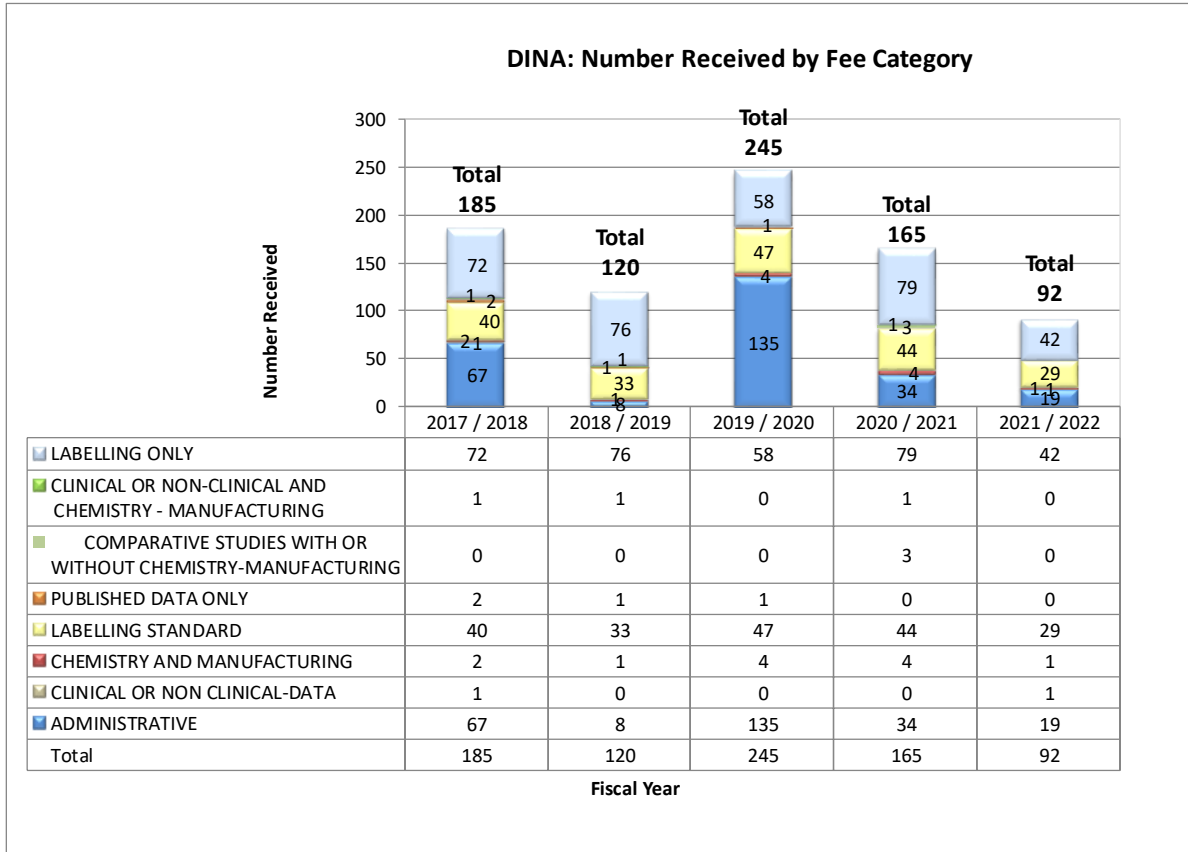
DINA: Number Received by Fee Category

Number Received

300
250
200
150
100
50
0

Total 185
72
1 2
40
2 1
67

Total 120
76
1 1
33
1
8

Total 245
58
1
47
4
135

Total 165
79
1 3
44
4
34

Total 92
42
1 1
29
19

| | 2017 / 2018 | 2018 / 2019 | 2019 / 2020 | 2020 / 2021 | 2021 / 2022 |
|---|---|---|---|---|---|
| LABELLING ONLY | 72 | 76 | 58 | 79 | 42 |
| CLINICAL OR NON-CLINICAL AND CHEMISTRY - MANUFACTURING | 1 | 1 | 0 | 1 | 0 |
| COMPARATIVE STUDIES WITH OR WITHOUT CHEMISTRY-MANUFACTURING | 0 | 0 | 0 | 3 | 0 |
| PUBLISHED DATA ONLY | 2 | 1 | 1 | 0 | 0 |
| LABELLING STANDARD | 40 | 33 | 47 | 44 | 29 |
| CHEMISTRY AND MANUFACTURING | 2 | 1 | 4 | 4 | 1 |
| CLINICAL OR NON CLINICAL-DATA | 1 | 0 | 0 | 0 | 1 |
| ADMINISTRATIVE | 67 | 8 | 135 | 34 | 19 |
| Total | 185 | 120 | 245 | 165 | 92 |

Fiscal Year